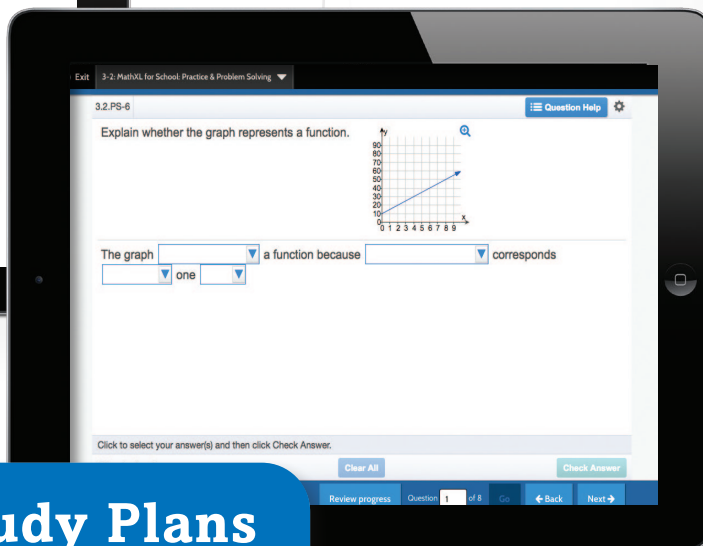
Exit 3-2: MathXL for School: Practice & Problem Solving

3.2.PS-6

Question Help

Explain whether the graph represents a function.

y
90
80
70
60
50
40
30
20
10
0
0 1 2 3 4 5 6 7 8 9
x

The graph [ ] a function because [ ] corresponds [ ] one [ ]

Click to select your answer(s) and then click Check Answer.

Clear All

Check Answer

Review progress Question 1 of 8 Go ← Back Next →

udy Plans